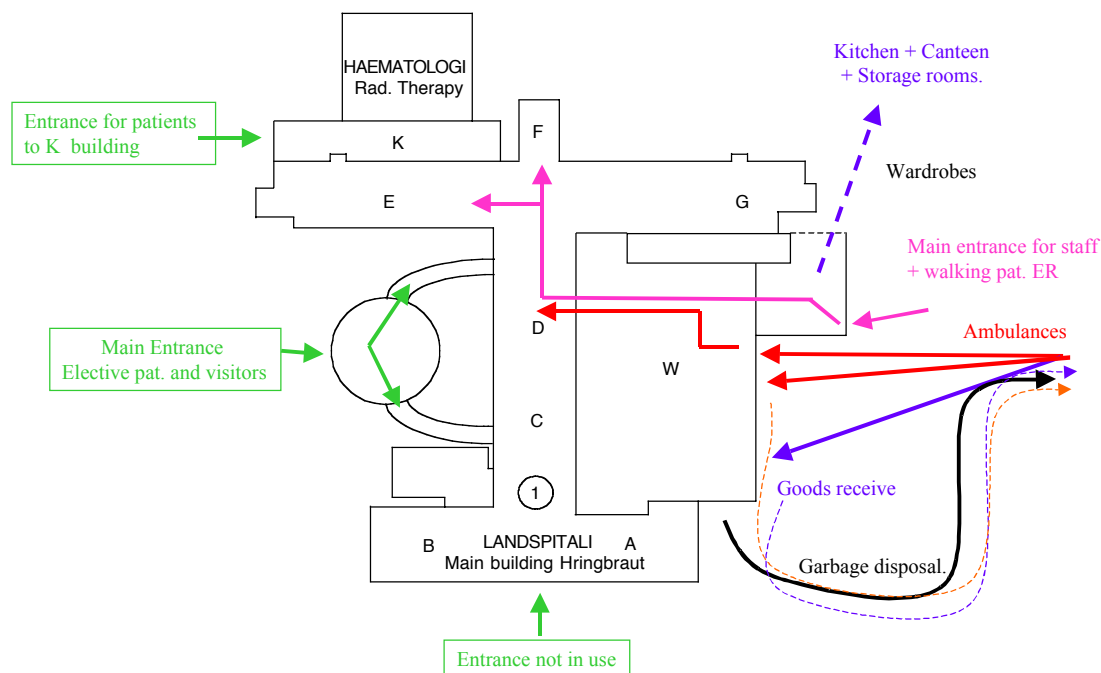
HAEMATOLOGI
Rad. Therapy

Kitchen + Canteen
+ Storage rooms.

Entrance for patients to K building

K

F

Wardrobes

E

G

Main entrance for staff
+ walking pat. ER

Main Entrance
Elective pat. and visitors

D

Ambulances

W

C

Goods receive

1

LANDSPITALI
Main building Hringbraut

B

A

Garbage disposal.

Entrance not in use